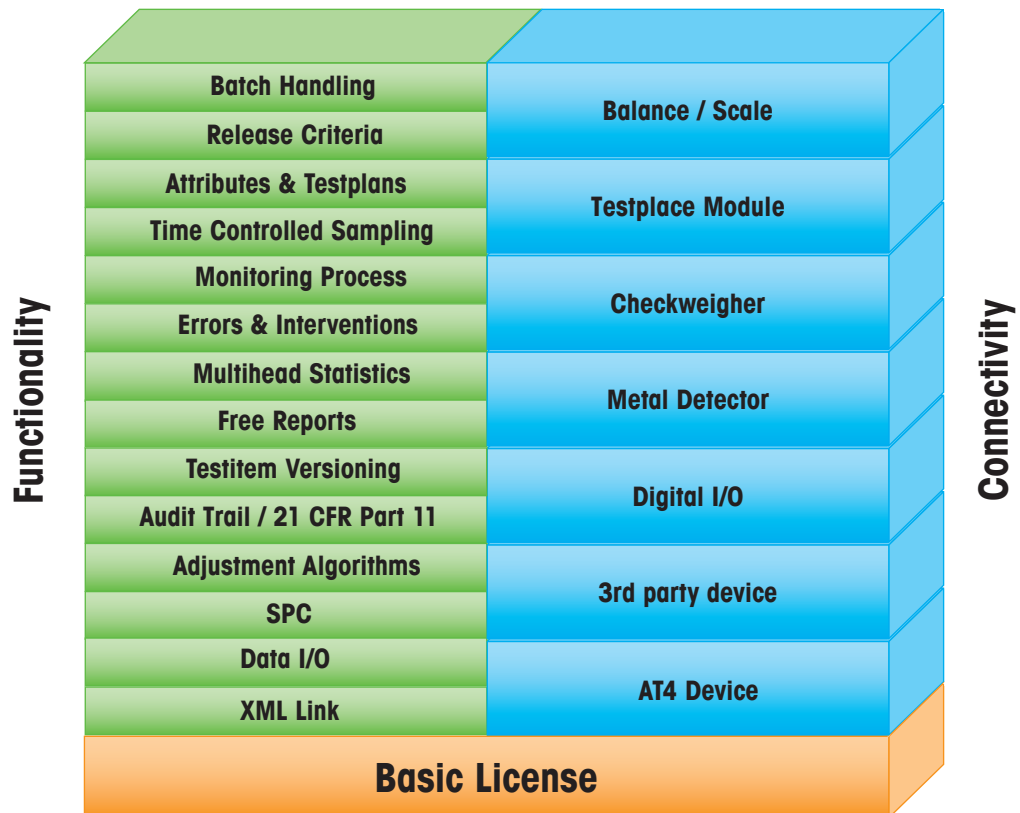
Functionality

Batch Handling
Release Criteria
Attributes & Testplans
Time Controlled Sampling
Monitoring Process
Errors & Interventions
Multihead Statistics
Free Reports
Testitem Versioning
Audit Trail / 21 CFR Part 11
Adjustment Algorithms
SPC
Data I/O
XML Link

Balance / Scale
Testplace Module
Checkweigher
Metal Detector
Digital I/O
3rd party device
AT4 Device

Connectivity

Basic License